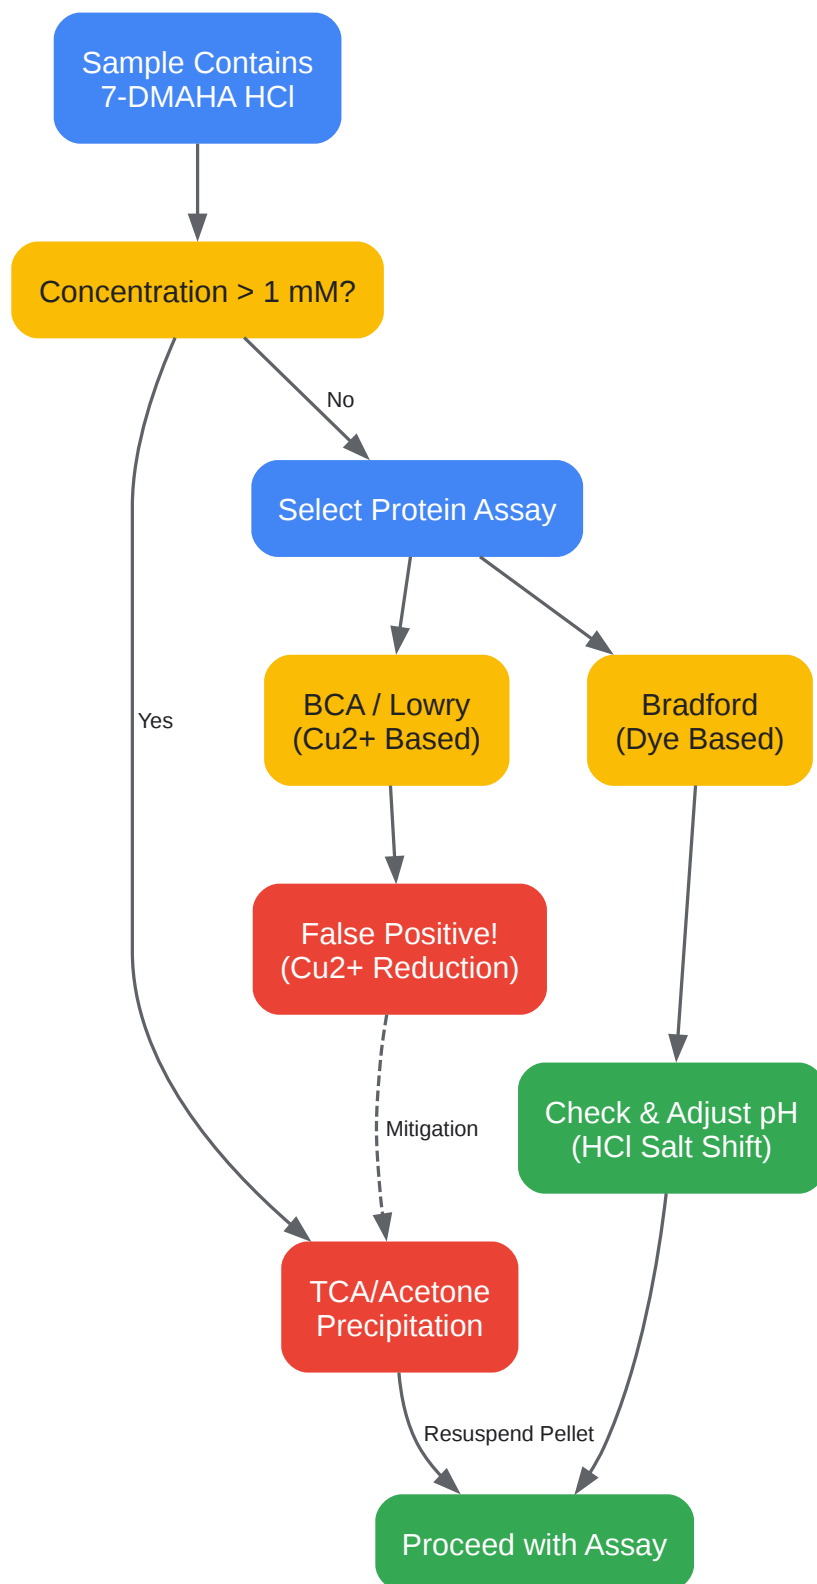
Sample Contains 7-DMAHA HCl

Concentration > 1 mM?

No

Select Protein Assay

Yes

BCA / Lowry (Cu2+ Based)

Bradford (Dye Based)

False Positive! (Cu2+ Reduction)

Mitigation

Check & Adjust pH (HCl Salt Shift)

TCA/Acetone Precipitation

Resuspend Pellet

Proceed with Assay